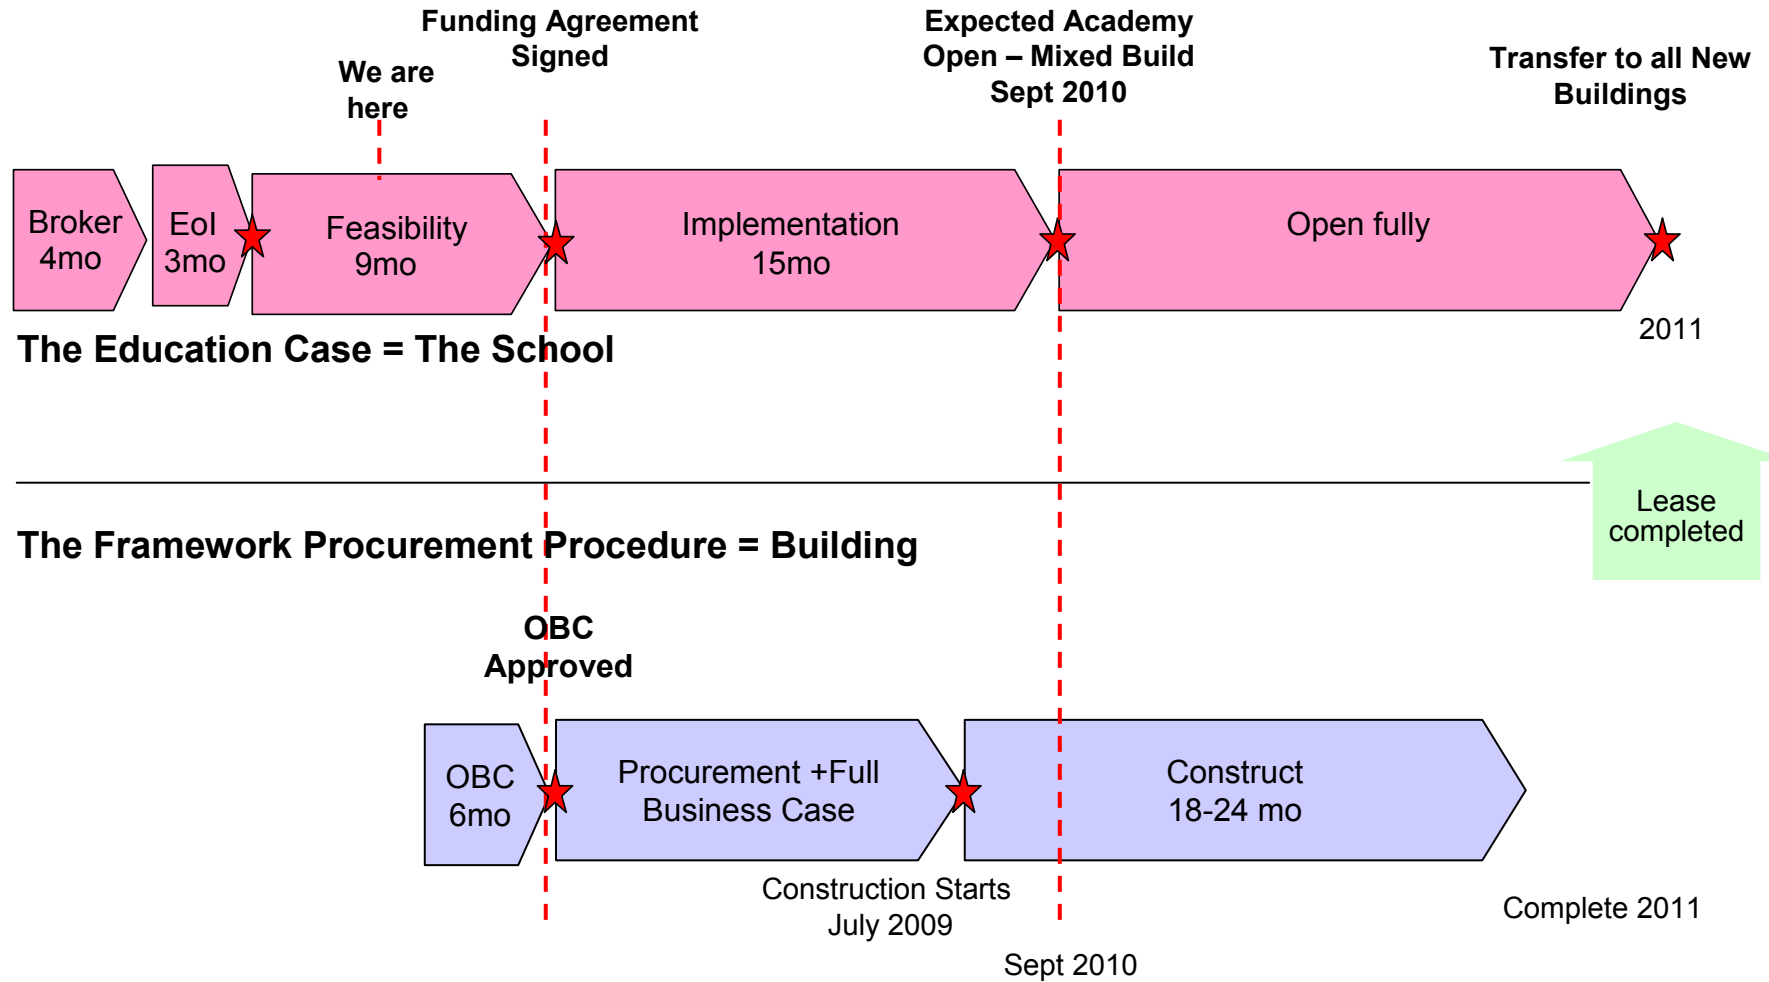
Funding Agreement Signed

We are here

Expected Academy Open – Mixed Build Sept 2010

Transfer to all New Buildings

Broker 4mo

EoI 3mo

Feasibility 9mo

Implementation 15mo

Open fully

2011

The Education Case = The School

Lease completed

The Framework Procurement Procedure = Building

OBC Approved

OBC 6mo

Procurement +Full Business Case

Construct 18-24 mo

Construction Starts July 2009

Complete 2011

Sept 2010